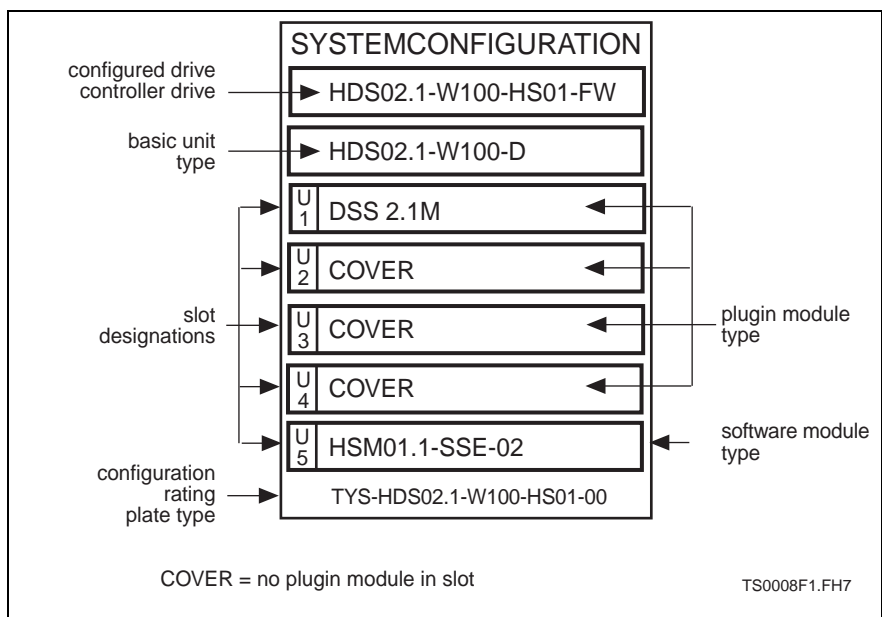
SYSTEMCONFIGURATION

configured drive controller drive

HDS02.1-W100-HS01-FW

basic unit type

HDS02.1-W100-D

U 1 DSS 2.1M

U 2 COVER

slot designations

U 3 COVER

plugin module type

U 4 COVER

U 5 HSM01.1-SSE-02

software module type

configuration rating plate type

TYS-HDS02.1-W100-HS01-00

COVER = no plugin module in slot

TS0008F1.FH7